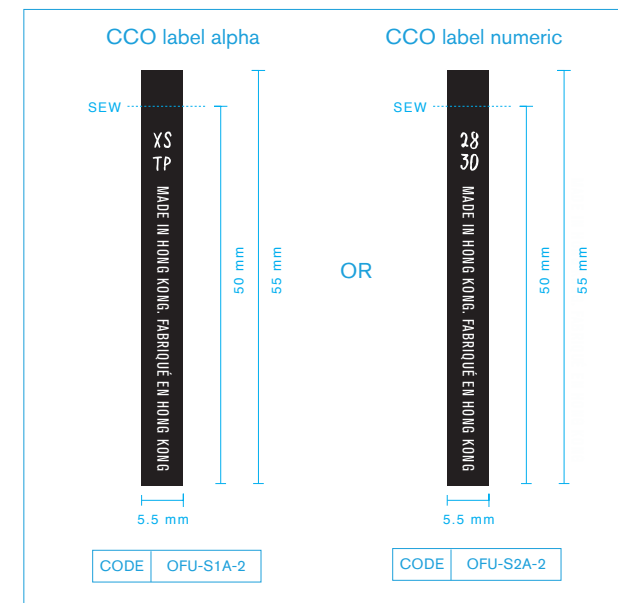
CCO label alpha

SEW

XS
TP

MADE IN HONG KONG. FABRIQUÉ EN HONG KONG

50 mm

55 mm

5.5 mm

| CODE | OFU-S1A-2 |
|---|---|

OR

CCO label numeric

SEW

28
30

MADE IN HONG KONG. FABRIQUÉ EN HONG KONG

50 mm

55 mm

5.5 mm

| CODE | OFU-S2A-2 |
|---|---|